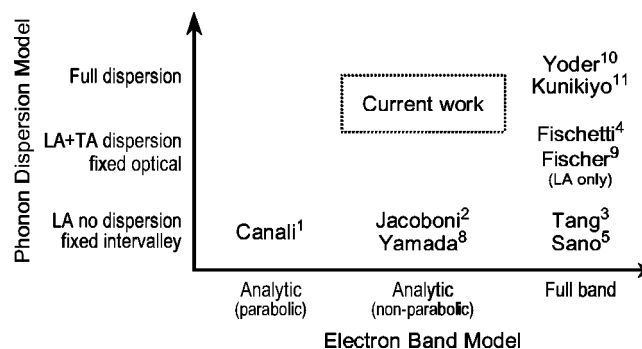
Phonon Dispersion Model

Full dispersion

LA+TA dispersion fixed optical

LA no dispersion fixed intervalley

Current work

Yoder$^{10}$
Kunikiyo$^{11}$

Fischetti$^{4}$
Fischer$^{9}$
(LA only)

Canali$^{1}$

Jacoboni$^{2}$
Yamada$^{8}$

Tang$^{3}$
Sano$^{5}$

Analytic (parabolic)

Analytic (non-parabolic)

Full band

Electron Band Model